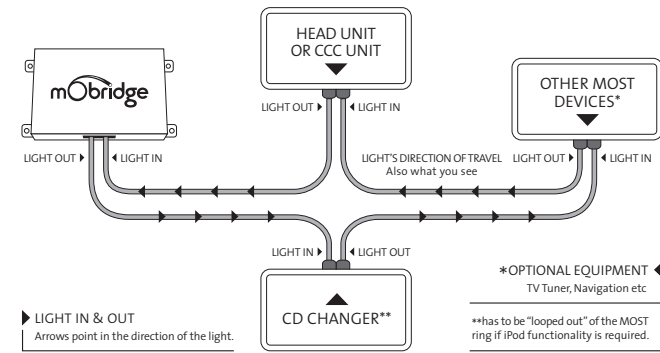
HEAD UNIT
OR CCC UNIT

mObridge

OTHER MOST DEVICES*

LIGHT OUT ▶ ◀ LIGHT IN

LIGHT OUT ▶ ◀ LIGHT IN

LIGHT'S DIRECTION OF TRAVEL
Also what you see

LIGHT OUT ▶ ◀ LIGHT IN

LIGHT IN ▶ ◀ LIGHT OUT

*OPTIONAL EQUIPMENT ◀
TV Tuner, Navigation etc

▶ LIGHT IN & OUT
Arrows point in the direction of the light.

CD CHANGER**

**has to be "looped out" of the MOST ring if iPod functionality is required.